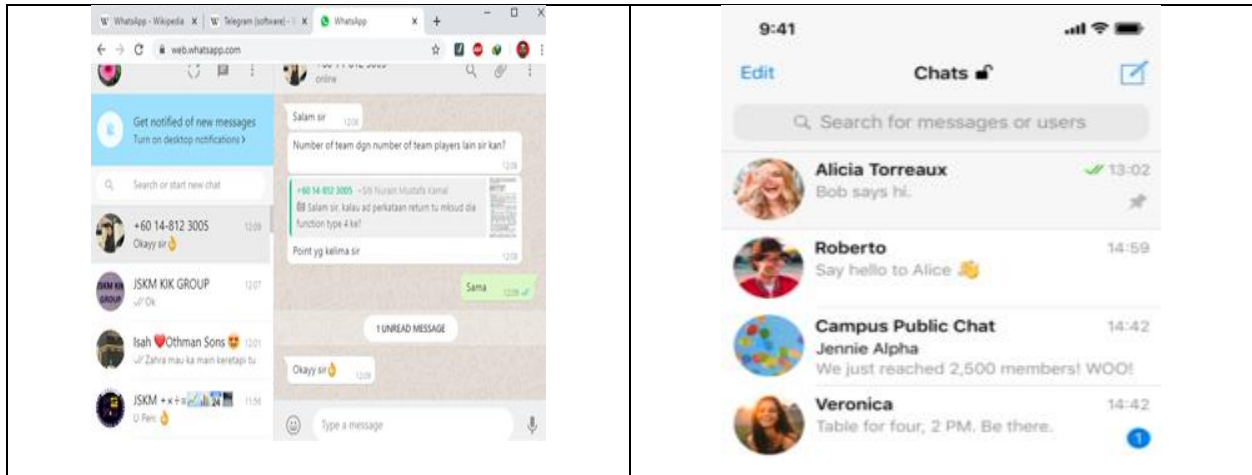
W WhatsApp - Wikipedia × W Telegram (software) - × WhatsApp × +

web.whatsapp.com

online

Get notified of new messages
Turn on desktop notifications ›

Search or start new chat

+60 14-812 3005 12:09
Okayy sir👌

JSKM KIK GROUP 12:07
Ok

Isah ❤️Othman Sons 😍 12:01
Zahra mau ka main keretapi tu

JSKM •×÷ 11:56
U Peri 👌

Salam sir 12:08

Number of team dgn number of team players lain sir kan? 12:08

+60 14 812 3005 ~Sh Nurain Mustafa Kamal
Salam sir, kalau ad perkataan return tu misud dia function type 4 ke?

Point yg kelima sir 12:08

Sama 12:09

1 UNREAD MESSAGE

Okayy sir👌 12:09

Type a message

9:41

Edit Chats

Search for messages or users

Alicia Torreaux 13:02
Bob says hi.

Roberto 14:59
Say hello to Alice 👋

Campus Public Chat 14:42
Jennie Alpha
We just reached 2,500 members! WOO!

Veronica 14:42
Table for four, 2 PM. Be there.
1